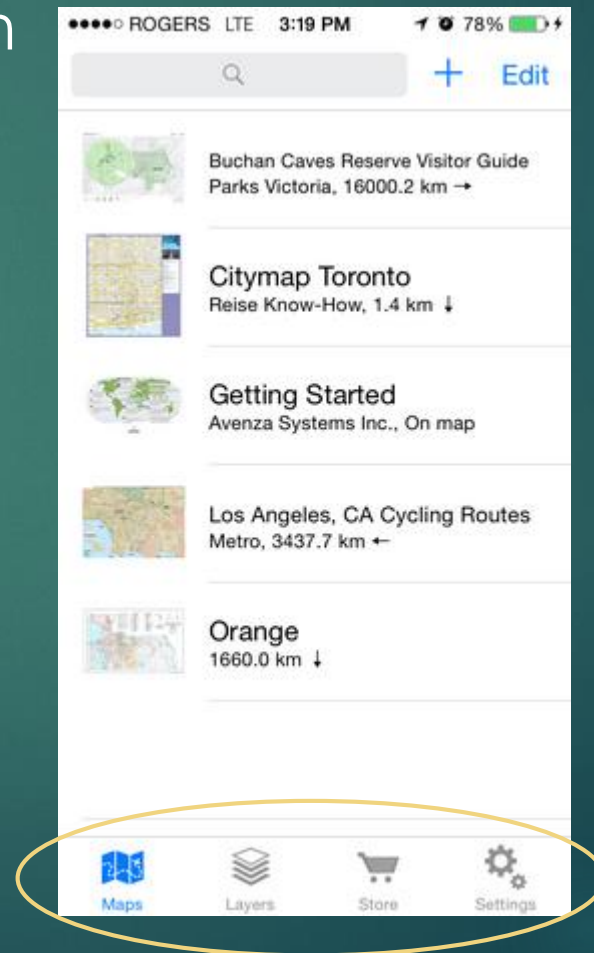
n

●●●●○ ROGERS LTE 3:19 PM 78%

+ Edit

Buchan Caves Reserve Visitor Guide
Parks Victoria, 16000.2 km →

Citymap Toronto
Reise Know-How, 1.4 km ↓

Getting Started
Avenza Systems Inc., On map

Los Angeles, CA Cycling Routes
Metro, 3437.7 km ←

Orange
1660.0 km ↓

Maps Layers Store Settings